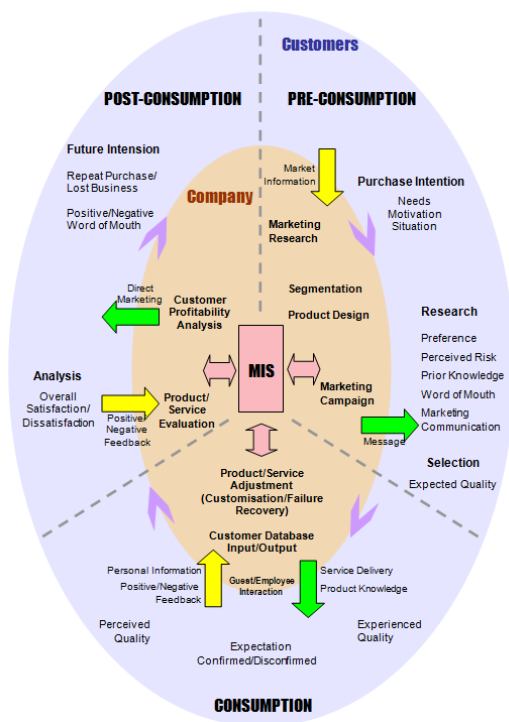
Customers

POST-CONSUMPTION

PRE-CONSUMPTION

Future Intension

Repeat Purchase/ Lost Business

Positive/Negative Word of Mouth

Company

Market Information

Marketing Research

Purchase Intention

Needs
Motivation
Situation

Direct Marketing

Customer Profitability Analysis

Segmentation

Product Design

Research

Preference
Perceived Risk
Prior Knowledge
Word of Mouth
Marketing Communication

MIS

Analysis

Overall Satisfaction/ Dissatisfaction

Positive/ Negative Feedback

Product/ Service Evaluation

Marketing Campaign

Message

Selection

Expected Quality

Product/Service Adjustment (Customisation/Failure Recovery)

Customer Database Input/Output

Personal Information
Positive/Negative Feedback

Guest/Employee Interaction

Service Delivery
Product Knowledge

Perceived Quality

Experienced Quality

Expectation Confirmed/Disconfirmed

CONSUMPTION